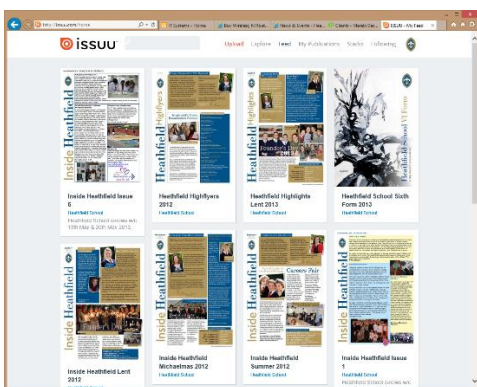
http://issuu.com/home

issuu

Upload Explore Feed My Publications Stacks Following

Inside Heathfield

Inside Heathfield Issue 6
Heathfield School
Heathfield School reaches w/e 19th May & 20th May 2013

Heathfield Highflyers

Heathfield Highflyers 2012
Heathfield School

Heathfield Highlights

Founder's Day

Heathfield Highlights Lent 2013
Heathfield School

Heathfield School VI Form

Heathfield School Sixth Form 2013
Heathfield School

Inside Heathfield

Inside Heathfield Lent 2012

Heathfield

Inside Heathfield Michaelmas 2012
Heathfield School

Inside Heathfield

Inside Heathfield Summer 2012
Heathfield School

Inside Heathfield Issue 1
Heathfield School